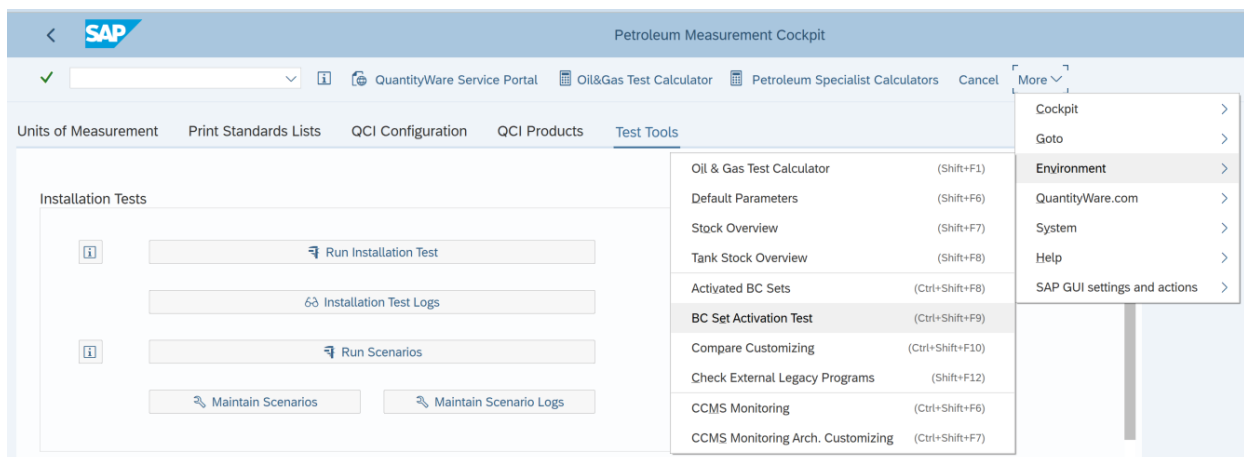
SAP

Petroleum Measurement Cockpit

QuantityWare Service Portal Oil&Gas Test Calculator Petroleum Specialist Calculators Cancel More

Units of Measurement Print Standards Lists QCI Configuration QCI Products Test Tools

Installation Tests

Run Installation Test

Installation Test Logs

Run Scenarios

Maintain Scenarios Maintain Scenario Logs

Oil & Gas Test Calculator (Shift+F1)
Default Parameters (Shift+F6)
Stock Overview (Shift+F7)
Tank Stock Overview (Shift+F8)
Activated BC Sets (Ctrl+Shift+F8)
BC Set Activation Test (Ctrl+Shift+F9)
Compare Customizing (Ctrl+Shift+F10)
Check External Legacy Programs (Shift+F12)
CCMS Monitoring (Ctrl+Shift+F6)
CCMS Monitoring Arch. Customizing (Ctrl+Shift+F7)

Cockpit
Goto
Environment
QuantityWare.com
System
Help
SAP GUI settings and actions